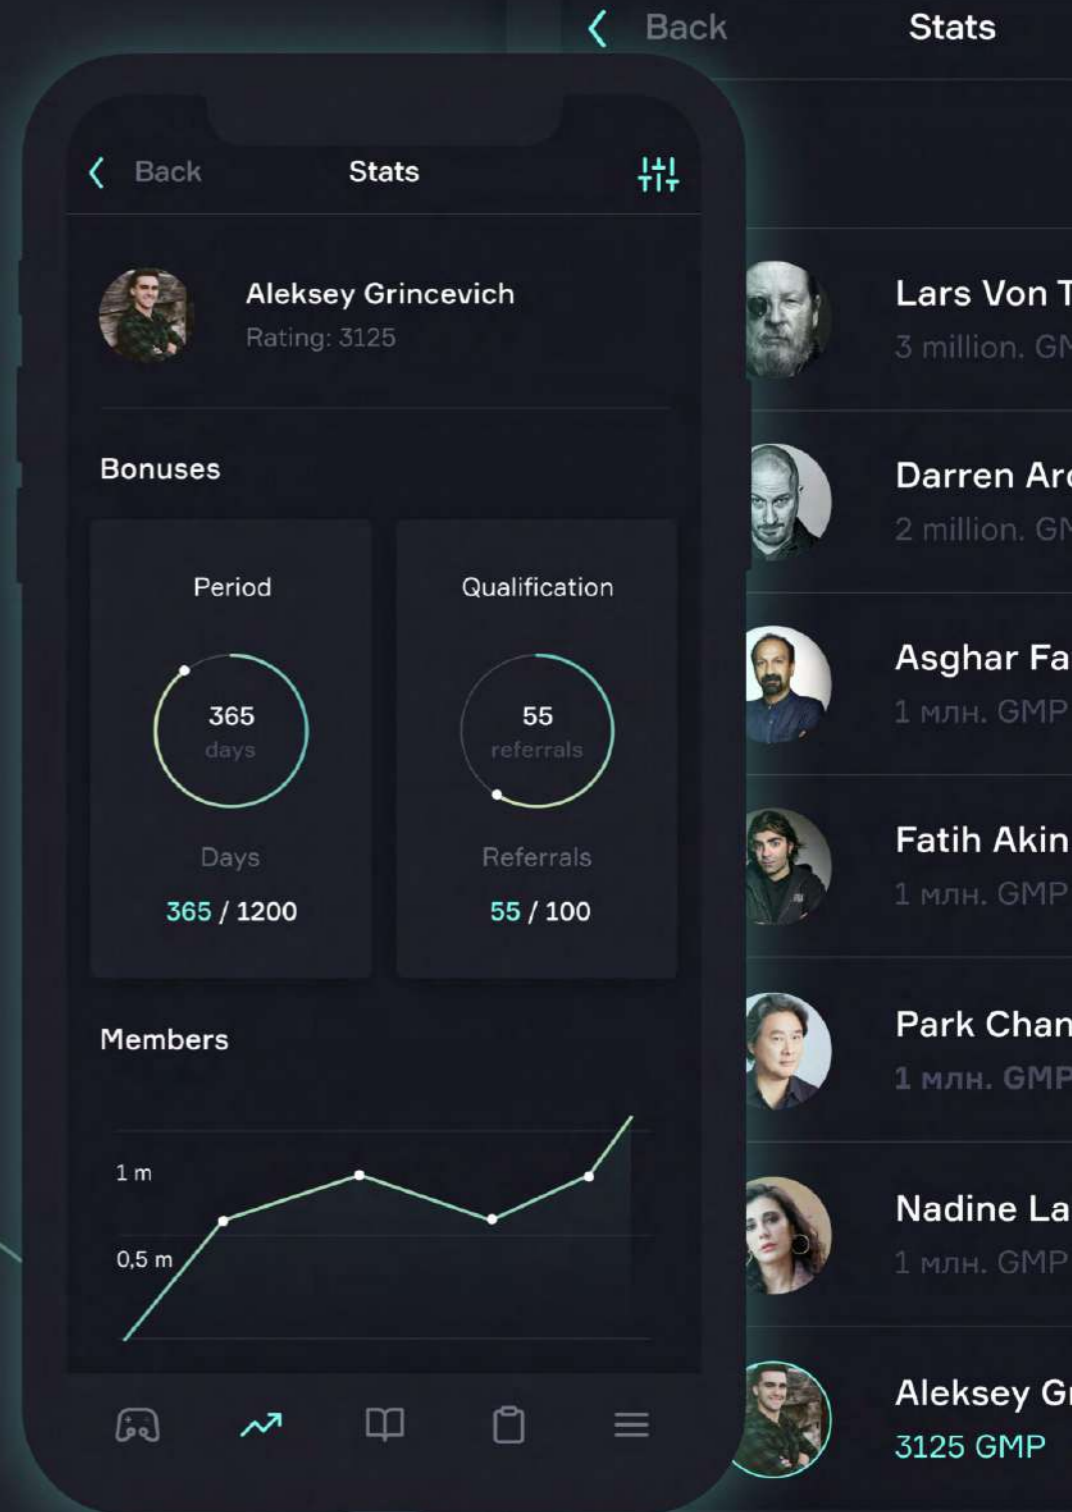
Back Stats

Aleksey Grincevich
Rating: 3125

Bonuses

Period
365
days
Days
365 / 1200

Qualification
55
referrals
Referrals
55 / 100

Members

1 m
0,5 m

Back Stats

Lars Von T
3 million. GM

Darren Ar
2 million. GM

Asghar Fa
1 млн. GMP

Fatih Akin
1 млн. GMP

Park Chan
1 млн. GMP

Nadine La
1 млн. GMP

Aleksey Gr
3125 GMP